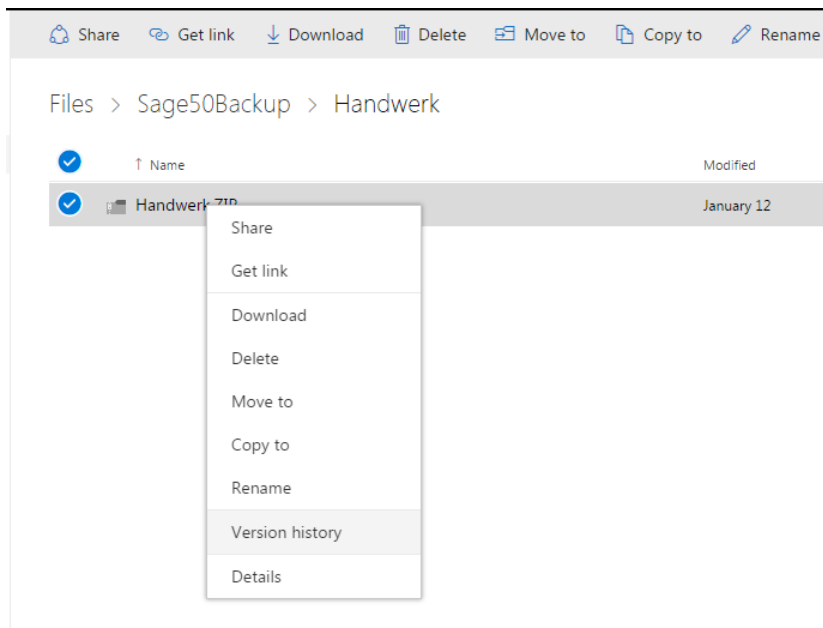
Share Get link Download Delete Move to Copy to Rename

Files > Sage50Backup > Handwerk

↑ Name Modified

Handwerk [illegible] January 12

Share
Get link
Download
Delete
Move to
Copy to
Rename
Version history
Details